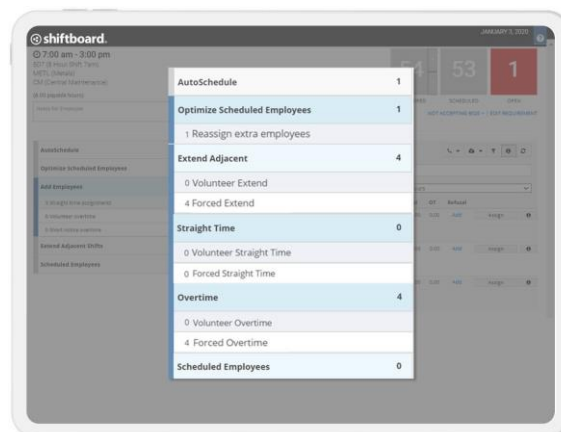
shiftboard.

JANUARY 3, 2020

7:00 am - 3:00 pm

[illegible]

54

53

1

AutoSchedule | 1

Optimize Scheduled Employees | 1

1 Reassign extra employees

Extend Adjacent | 4

0 Volunteer Extend

4 Forced Extend

Straight Time | 0

0 Volunteer Straight Time

0 Forced Straight Time

Overtime | 4

0 Volunteer Overtime

4 Forced Overtime

Scheduled Employees | 0

AutoSchedule

Optimize Scheduled Employees

Add Employees

Extend Adjacent Shifts

Scheduled Employees